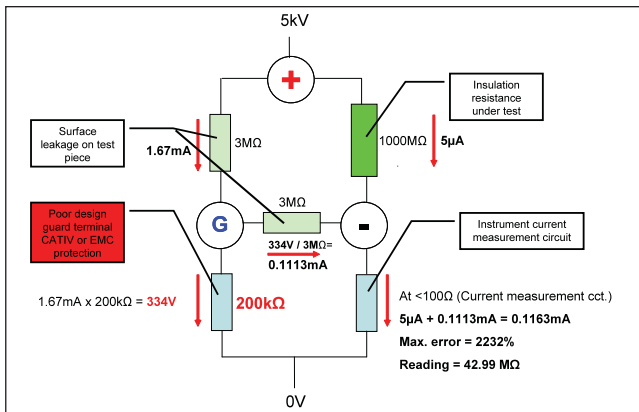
5kV

+

Surface leakage on test piece

1.67mA

3MΩ

Insulation resistance under test

1000MΩ

5µA

3MΩ

G

-

Poor design guard terminal CATIV or EMC protection

334V / 3MΩ= 0.1113mA

Instrument current measurement circuit

1.67mA x 200kΩ = 334V

200kΩ

At <100Ω (Current measurement cct.)

5µA + 0.1113mA = 0.1163mA

Max. error = 2232%

Reading = 42.99 MΩ

0V